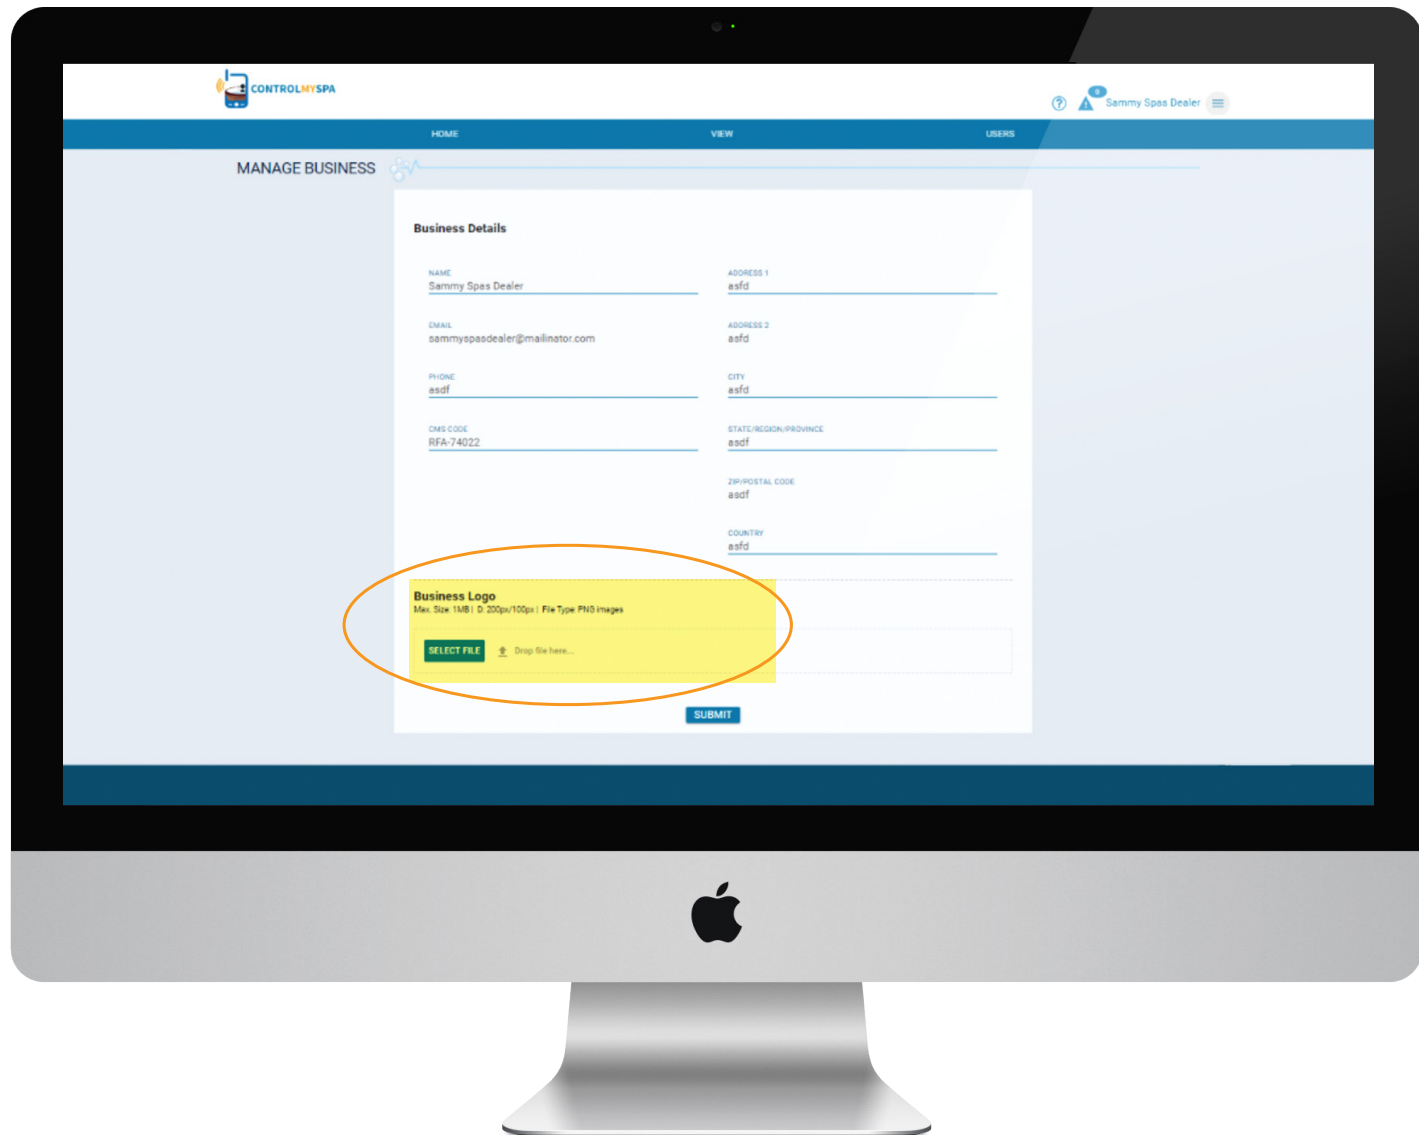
CONTROLMYSPA

0

Sammy Spas Dealer

HOME

VIEW

USERS

MANAGE BUSINESS

Business Details

NAME
Sammy Spas Dealer

ADDRESS 1
asfd

EMAIL
sammyspasdealer@mailinator.com

ADDRESS 2
asfd

PHONE
asdf

CITY
asfd

CMS CODE
RFA-74022

STATE/REGION/PROVINCE
asdf

ZIP/POSTAL CODE
asdf

COUNTRY
asfd

Business Logo
Max. Size: 1MB | D: 200px/100px | File Type: PNG images

SELECT FILE

Drop file here...

SUBMIT